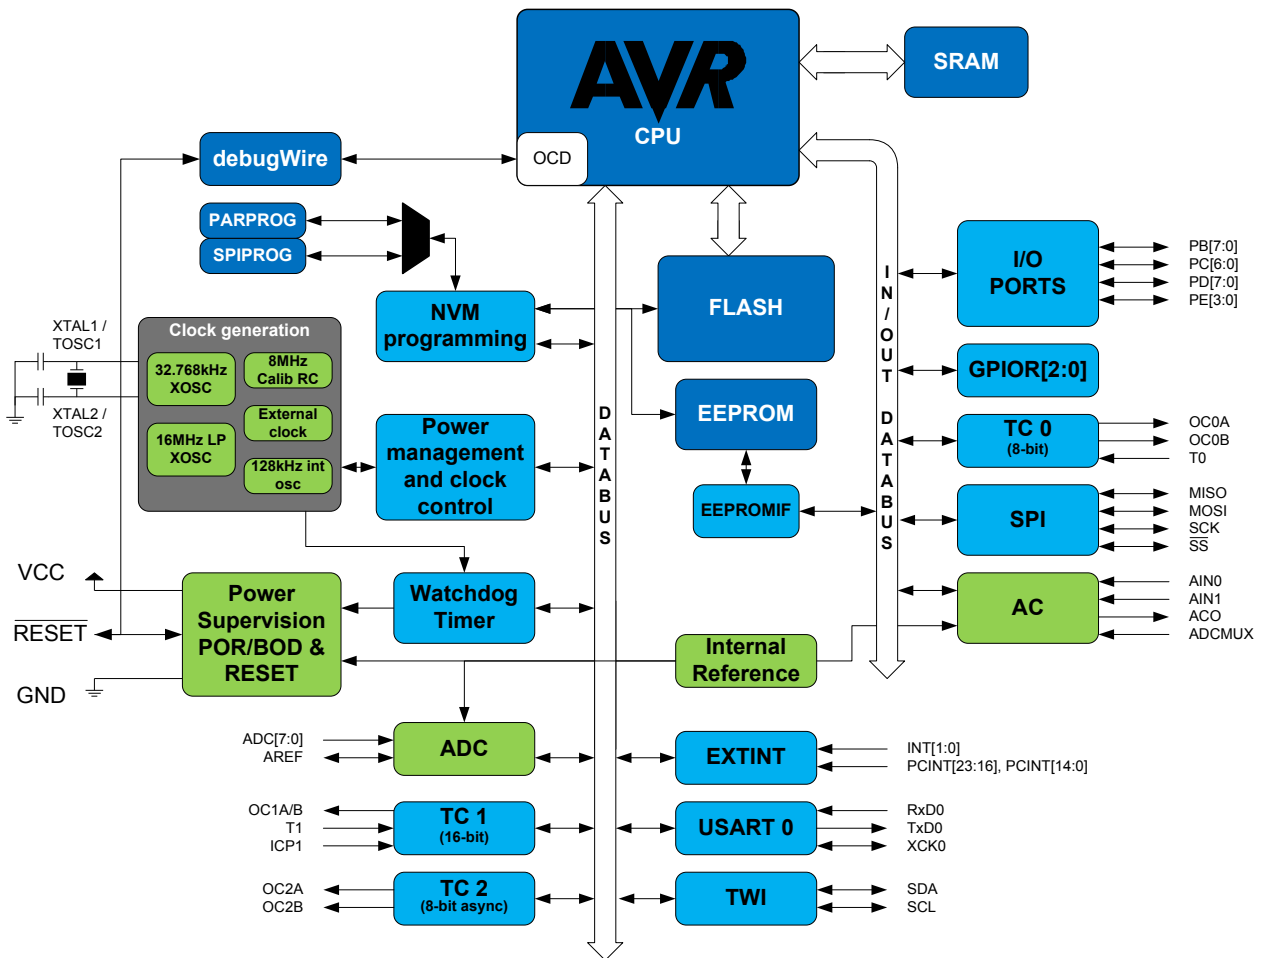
AVR
CPU
OCD
SRAM
debugWire
PARPROG
SPIPROG
NVM programming
FLASH
EEPROM
EEPROMIF
Clock generation
32.768kHz XOSC
8MHz Calib RC
External clock
16MHz LP XOSC
128kHz int osc
XTAL1 / TOSC1
XTAL2 / TOSC2
Power management and clock control
DATABUS
I/O PORTS
PB[7:0]
PC[6:0]
PD[7:0]
PE[3:0]
I N / O U T DATABUS
GPIOR[2:0]
TC 0 (8-bit)
OC0A
OC0B
T0
SPI
MISO
MOSI
SCK
$\overline{SS}$
AC
AIN0
AIN1
ACO
ADCMUX
VCC
$\overline{RESET}$
GND
Power Supervision POR/BOD & RESET
Watchdog Timer
Internal Reference
ADC
ADC[7:0]
AREF
EXTINT
INT[1:0]
PCINT[23:16], PCINT[14:0]
TC 1 (16-bit)
OC1A/B
T1
ICP1
USART 0
RxD0
TxD0
XCK0
TC 2 (8-bit async)
OC2A
OC2B
TWI
SDA
SCL